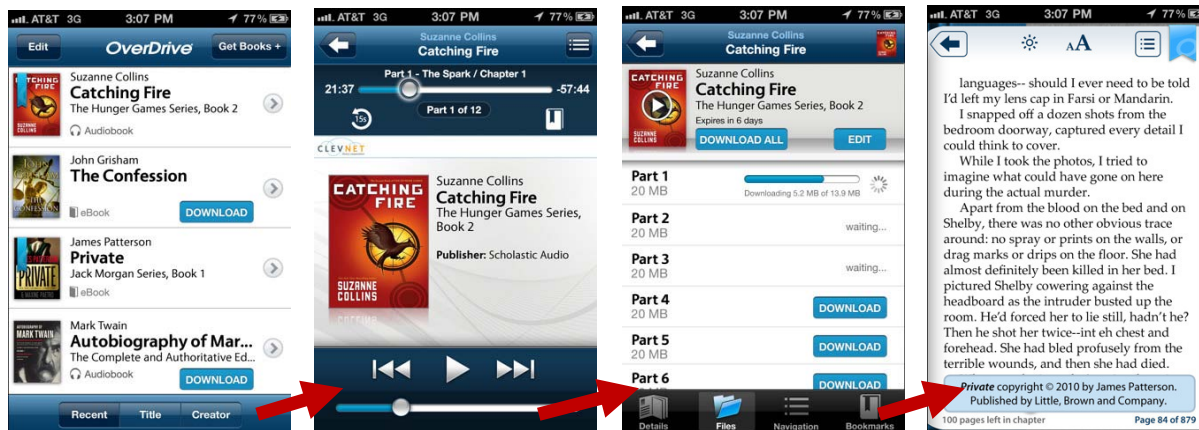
AT&T 3G 3:07 PM 77%
Edit
OverDrive
Get Books +
CATCHING FIRE
SUZANNE COLLINS
Suzanne Collins
Catching Fire
The Hunger Games Series, Book 2
Audiobook
John Grisham
The Confession
eBook
DOWNLOAD
James Patterson
Private
Jack Morgan Series, Book 1
eBook
Mark Twain
Autobiography of Mar...
The Complete and Authoritative Ed...
Audiobook
DOWNLOAD
Recent
Title
Creator

AT&T 3G 3:07 PM 77%
Suzanne Collins
Catching Fire
Part 1 - The Spark / Chapter 1
21:37
-57:44
15
Part 1 of 12
CLEVNET
CATCHING FIRE
SUZANNE COLLINS
Suzanne Collins
Catching Fire
The Hunger Games Series, Book 2
Publisher: Scholastic Audio

AT&T 3G 3:07 PM 77%
Suzanne Collins
Catching Fire
CATCHING FIRE
SUZANNE COLLINS
Suzanne Collins
Catching Fire
The Hunger Games Series, Book 2
Expires in 6 days
DOWNLOAD ALL
EDIT
Part 1
20 MB
Downloading 5.2 MB of 13.9 MB
Part 2
20 MB
waiting...
Part 3
20 MB
waiting...
Part 4
20 MB
DOWNLOAD
Part 5
20 MB
DOWNLOAD
Part 6
DOWNLOAD
Details
Files
Navigation
Bookmarks

AT&T 3G 3:07 PM 77%
AA
languages-- should I ever need to be told I'd left my lens cap in Farsi or Mandarin.
I snapped off a dozen shots from the bedroom doorway, captured every detail I could think to cover.
While I took the photos, I tried to imagine what could have gone on here during the actual murder.
Apart from the blood on the bed and on Shelby, there was no other obvious trace around: no spray or prints on the walls, or drag marks or drips on the floor. She had almost definitely been killed in her bed. I pictured Shelby cowering against the headboard as the intruder busted up the room. He'd forced her to lie still, hadn't he? Then he shot her twice--int eh chest and forehead. She had bled profusely from the terrible wounds, and then she had died.
Private copyright © 2010 by James Patterson. Published by Little, Brown and Company.
100 pages left in chapter
Page 84 of 879